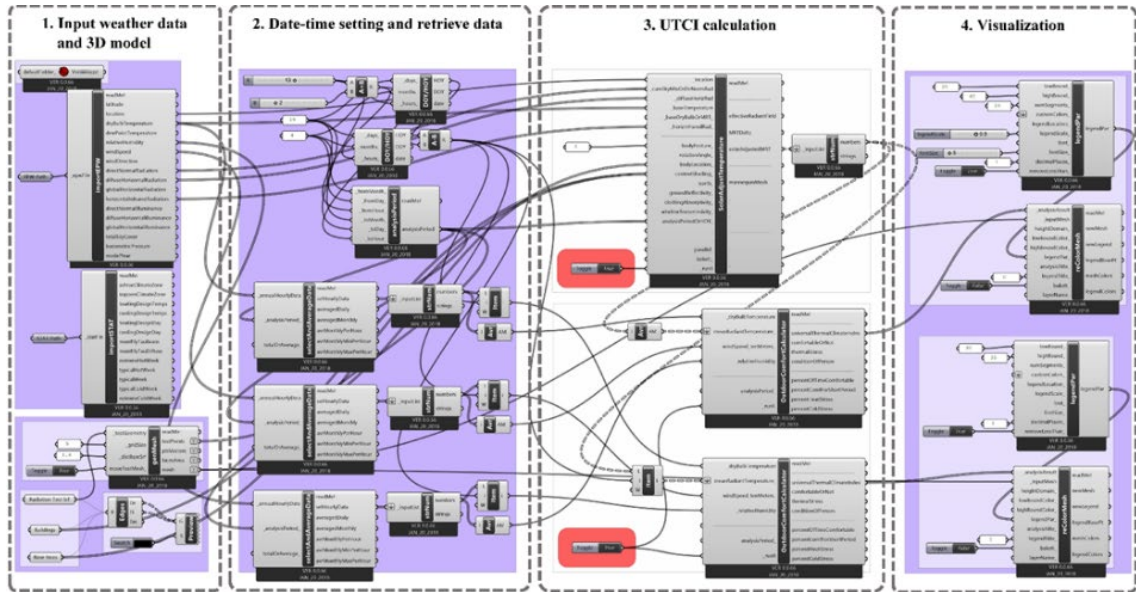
1. Input weather data and 3D model

2. Date-time setting and retrieve data

3. UTCI calculation

4. Visualization

Toggle

Toggle

Toggle

Toggle

Toggle

Toggle

Toggle

SolarAdjustTemperature

OutdoorComfortCalculator

OutdoorComfortCalculator

legendPar

legendPar

reColorMesh

reColorMesh

Preview

Buildings

Base mesh

Radiation Test Srf

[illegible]